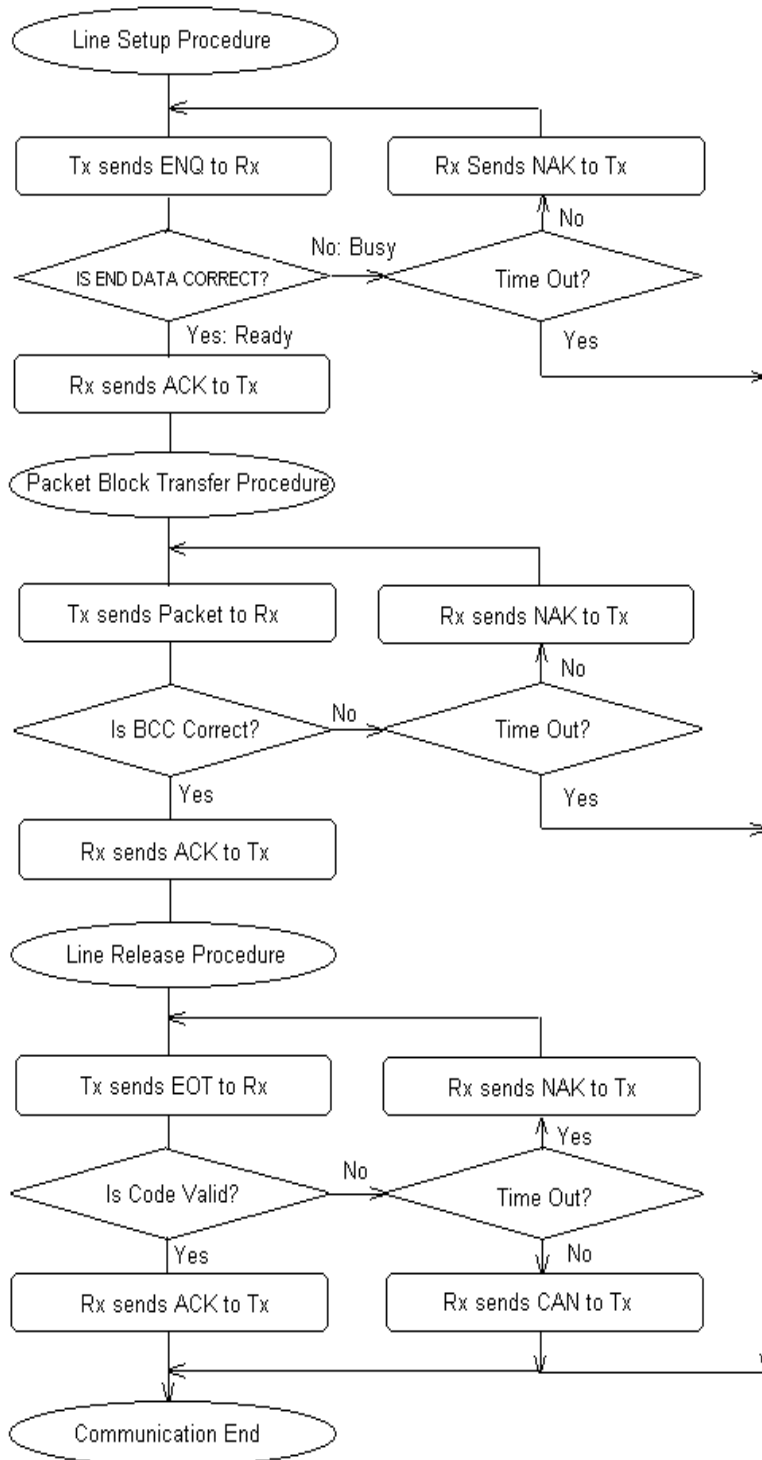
Line Setup Procedure

Tx sends ENQ to Rx

Rx Sends NAK to Tx

No

No: Busy

IS END DATA CORRECT?

Time Out?

Yes: Ready

Yes

Rx sends ACK to Tx

Packet Block Transfer Procedure

Tx sends Packet to Rx

Rx sends NAK to Tx

No

Is BCC Correct?

No

Time Out?

Yes

Yes

Rx sends ACK to Tx

Line Release Procedure

Tx sends EOT to Rx

Rx sends NAK to Tx

Yes

Is Code Valid?

No

Time Out?

Yes

No

Rx sends ACK to Tx

Rx sends CAN to Tx

Communication End